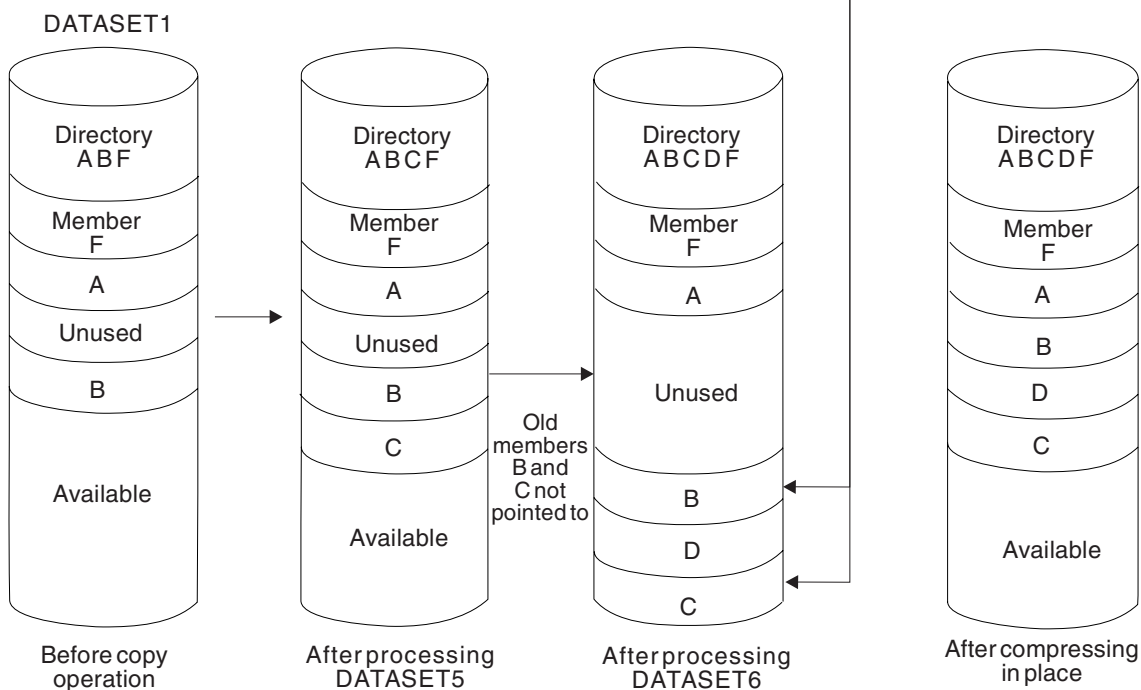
DATASET1

Directory
ABF

Member
F

A

Unused

B

Available

Before copy operation

Directory
ABCF

Member
F

A

Unused

B

C

Available

After processing DATASET5

Old members B and C not pointed to

Directory
ABCDF

Member
F

A

Unused

B

D

C

After processing DATASET6

Directory
ABCDF

Member
F

A

B

D

C

Available

After compressing in place